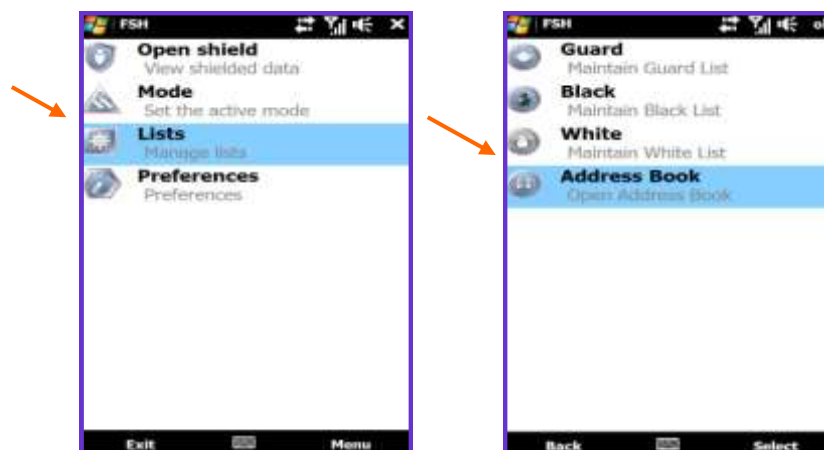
FSH

Open shield
View shielded data

Mode
Set the active mode

Lists
Manage lists

Preferences
Preferences

Exit

Menu

FSH

Guard
Maintain Guard List

Black
Maintain Black List

White
Maintain White List

Address Book
Open Address Book

Back

Select